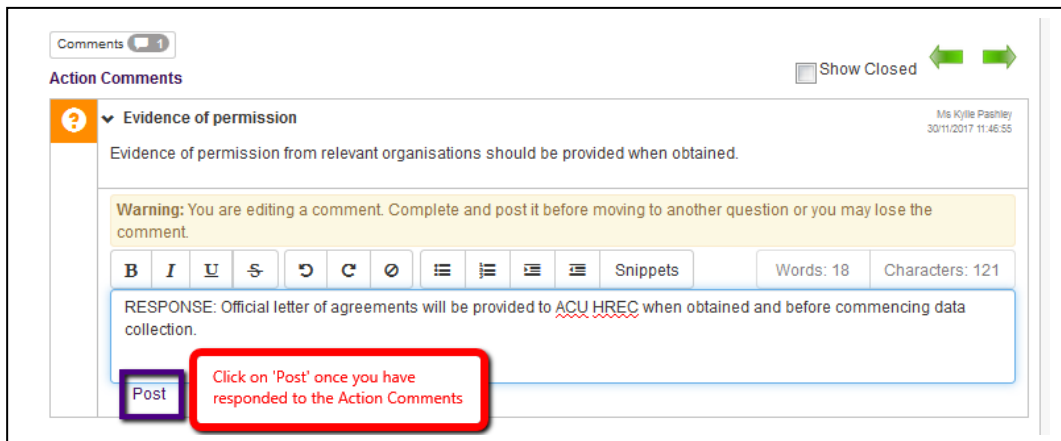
Comments 1

Action Comments

Show Closed

Evidence of permission

Ms Kylie Pashley
30/11/2017 11:46:55

Evidence of permission from relevant organisations should be provided when obtained.

Warning: You are editing a comment. Complete and post it before moving to another question or you may lose the comment.

B I U S Snippets Words: 18 Characters: 121

RESPONSE: Official letter of agreements will be provided to ACU HREC when obtained and before commencing data collection.

Post

Click on 'Post' once you have responded to the Action Comments